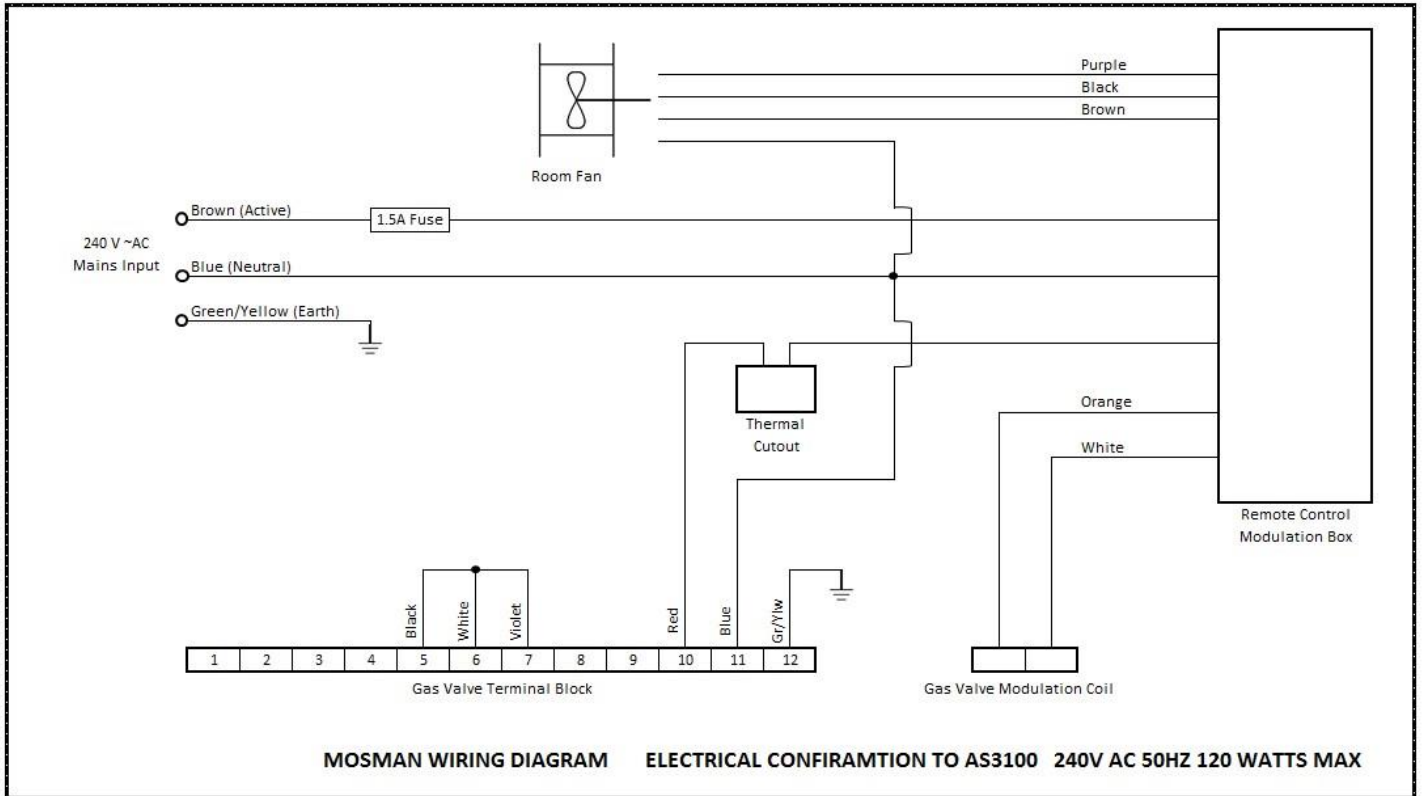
Purple
Black
Brown

Room Fan

Brown (Active)
1.5A Fuse

240 V ~AC
Mains Input

Blue (Neutral)

Green/Yellow (Earth)

Thermal
Cutout

Orange

White

Remote Control
Modulation Box

Black
White
Violet

Red
Blue
Gr/Ylw

| 1 | 2 | 3 | 4 | 5 | 6 | 7 | 8 | 9 | 10 | 11 | 12 |
|---|---|---|---|---|---|---|---|---|---|---|---|

Gas Valve Terminal Block

Gas Valve Modulation Coil

MOSMAN WIRING DIAGRAM ELECTRICAL CONFIRAMTION TO AS3100 240V AC 50HZ 120 WATTS MAX